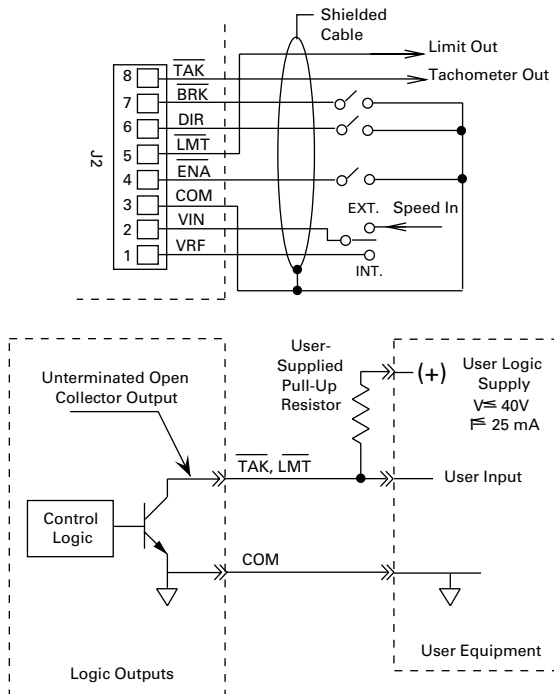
Shielded Cable

Limit Out

Tachometer Out

J2

8 $\overline{TAK}$

7 $\overline{BRK}$

6 DIR

5 $\overline{LMT}$

4 $\overline{ENA}$

3 COM

2 VIN

1 VRF

EXT.

Speed In

INT.

Unterminated Open Collector Output

User-Supplied Pull-Up Resistor

(+)

User Logic Supply $V \leq 40V$ $I \leq 25$ mA

Control Logic

$\overline{TAK}$, $\overline{LMT}$

User Input

COM

User Equipment

Logic Outputs